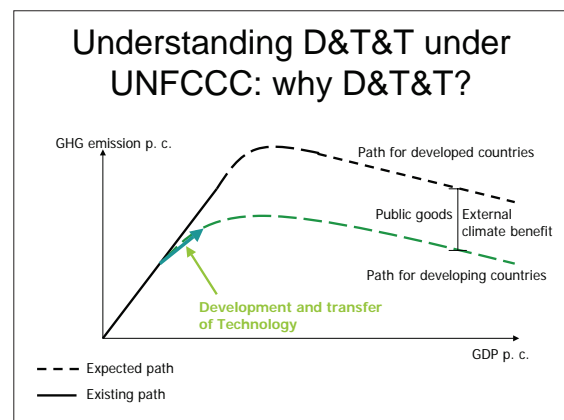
Understanding D&T&T under UNFCCC: why D&T&T?

GHG emission p. c.

Path for developed countries

Public goods

External climate benefit

Path for developing countries

Development and transfer of Technology

GDP p. c.

Expected path

Existing path